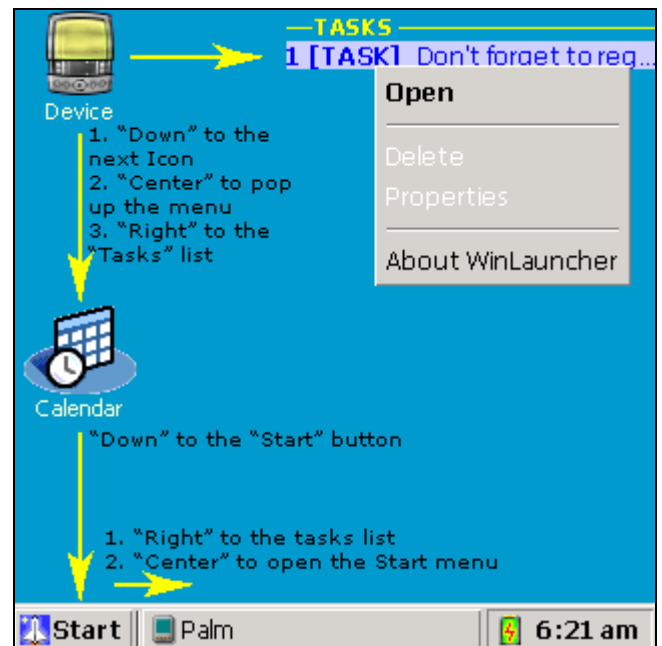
Device

—TASKS—
1 [TASK] Don't forget to reg...

Open
Delete
Properties
About WinLauncher

1. "Down" to the next Icon
2. "Center" to pop up the menu
3. "Right" to the "Tasks" list

Calendar

"Down" to the "Start" button

1. "Right" to the tasks list
2. "Center" to open the Start menu

Start | Palm | 6:21 am